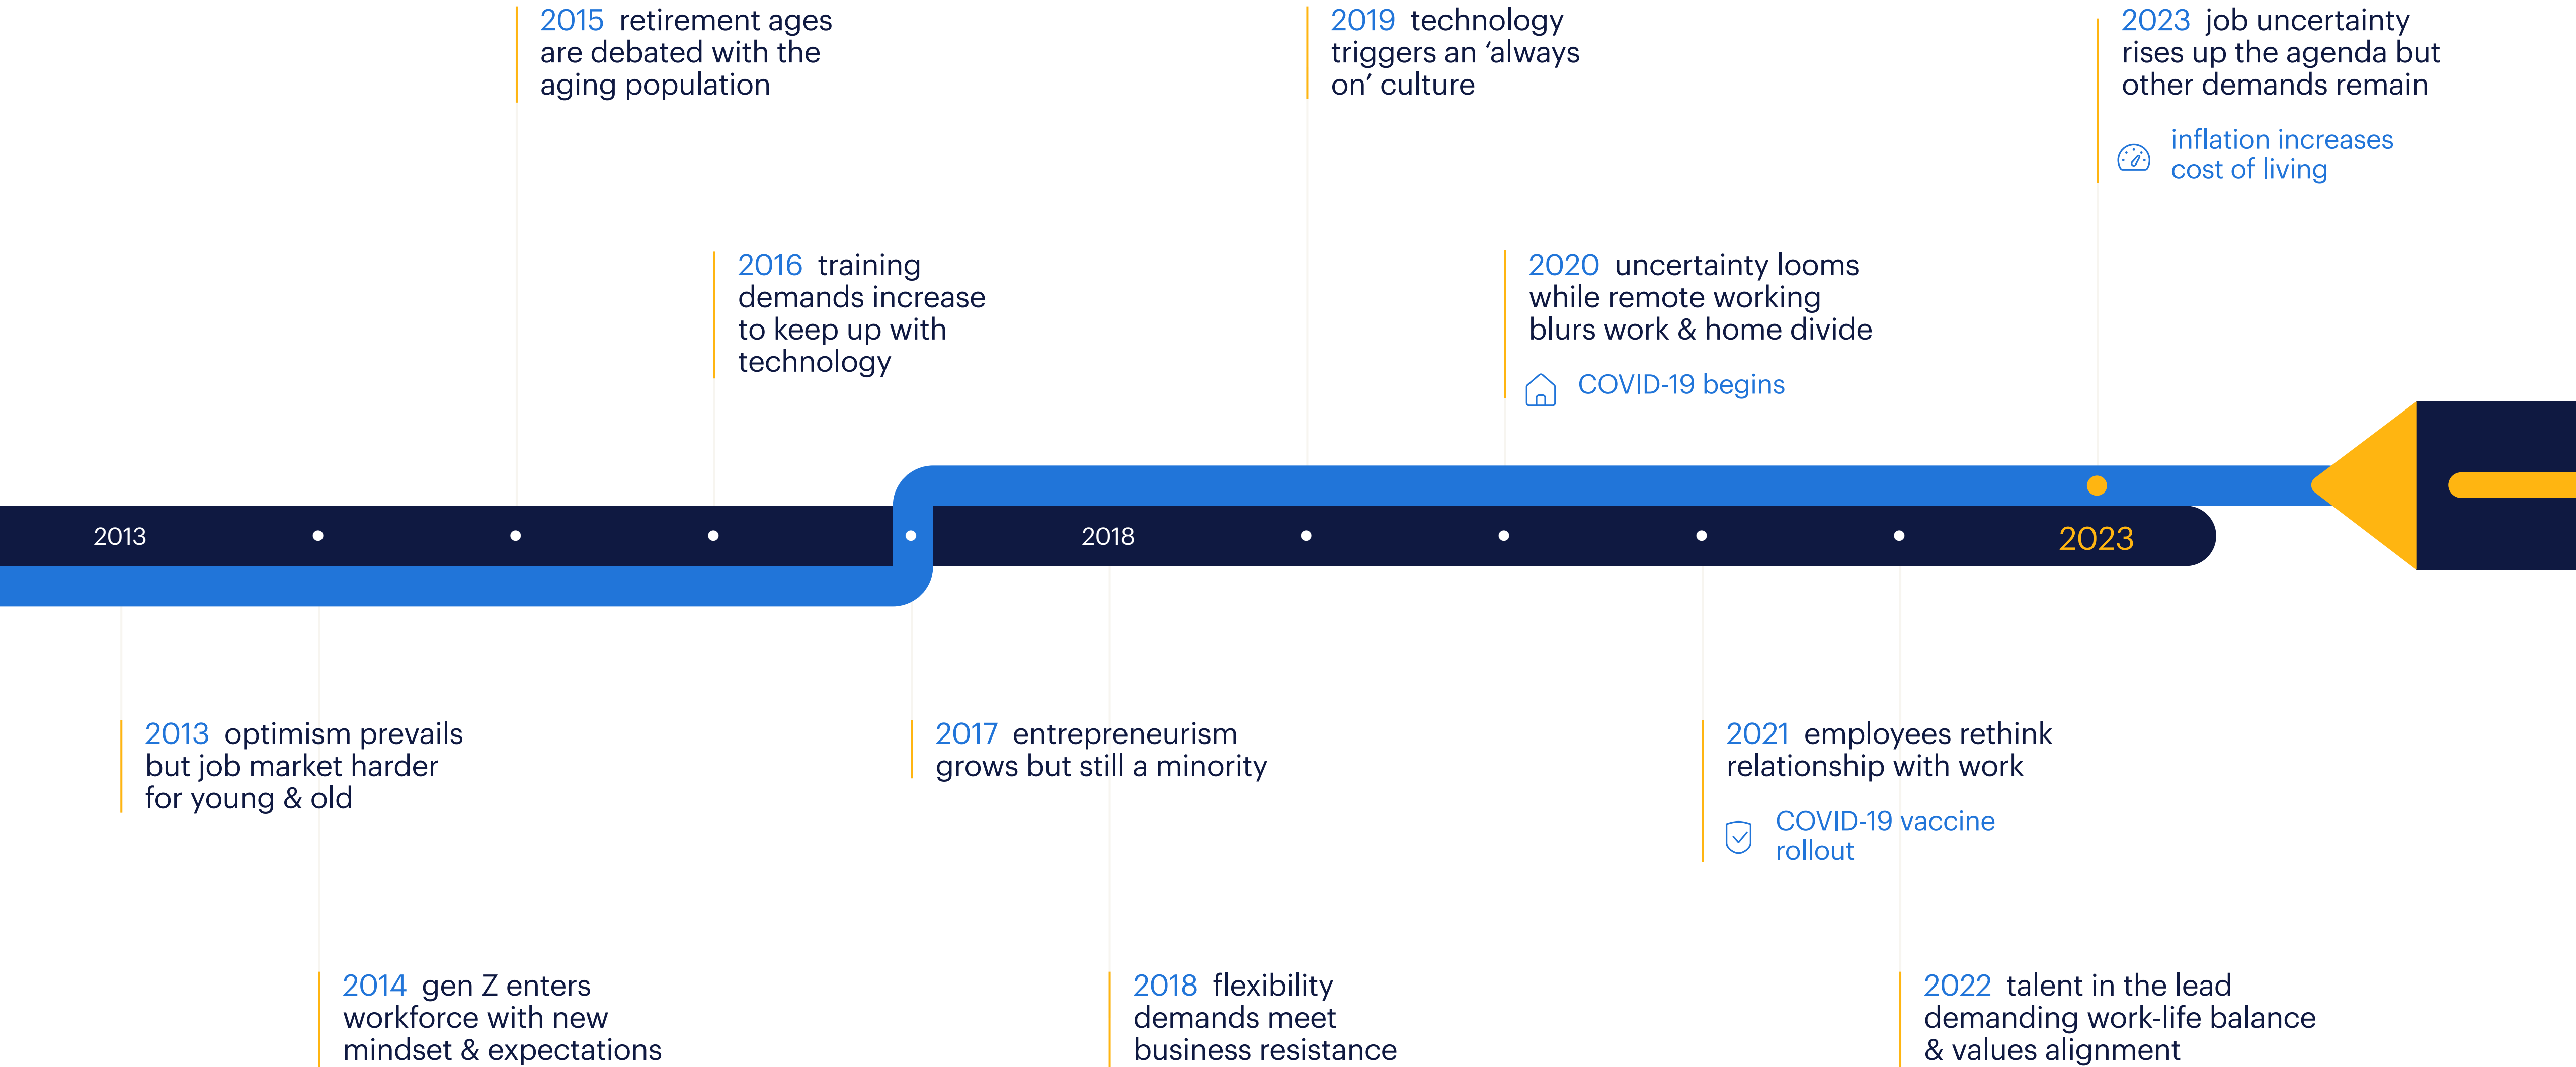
2015 retirement ages are debated with the aging population

2019 technology triggers an 'always on' culture

2023 job uncertainty rises up the agenda but other demands remain

inflation increases cost of living

2016 training demands increase to keep up with technology

2020 uncertainty looms while remote working blurs work & home divide

COVID-19 begins

2013

2018

2023

2013 optimism prevails but job market harder for young & old

2017 entrepreneurism grows but still a minority

2021 employees rethink relationship with work

COVID-19 vaccine rollout

2014 gen Z enters workforce with new mindset & expectations

2018 flexibility demands meet business resistance

2022 talent in the lead demanding work-life balance & values alignment